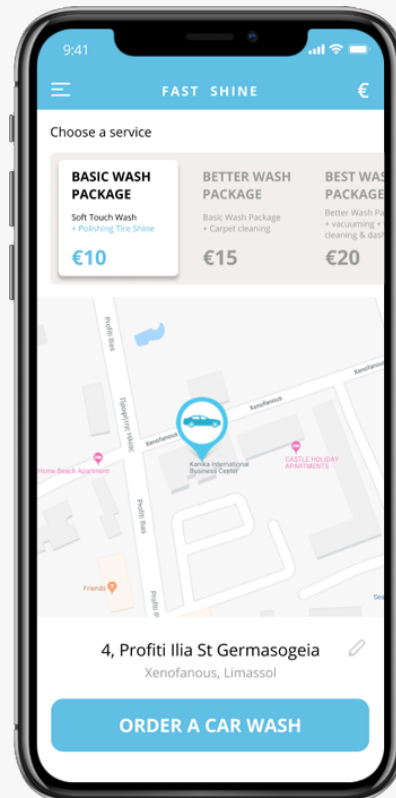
9:41

FAST SHINE

€

Choose a service

BASIC WASH PACKAGE

Soft Touch Wash
+ Polishing Tire Shine

€10

BETTER WASH PACKAGE

Basic Wash Package
+ Carpet cleaning

€15

BEST WAS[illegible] PACKAGE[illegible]

Better Wash Pa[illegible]
+ vacuuming + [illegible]
cleaning & dash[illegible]

€20

Profiti Ilias

Γεωργίου Ιλλίας

Xenofanous

Xenofanous

Kanika International Business Center

CASTLE HOLIDAY APARTMENTS

Home Beach Apartment

Profiti Ilias

Friends

Profiti Il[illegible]

4, Profiti Ilia St Germasogeia

Xenofanous, Limassol

ORDER A CAR WASH